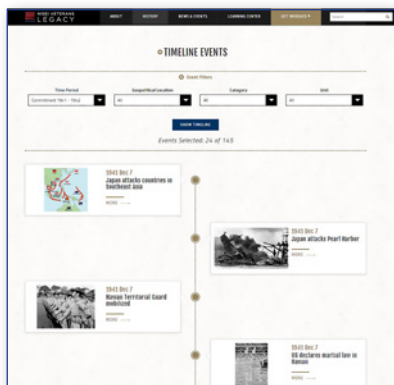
NISEI VETERANS LEGACY

ABOUT HISTORY NEWS & EVENTS LEARNING CENTER GET INVOLVED

TIMELINE EVENTS

Event Filters

Time Period
Geographical Location
Category
Unit

Government 1941 - 1942
All
All
All

SHOW TIMELINE

Events Selected: 24 of 145

1941 Dec 7
Japan attacks countries in Southeast Asia
MORE

1941 Dec 7
Japan attacks Pearl Harbor
MORE

1941 Dec 7
Hawaii Territorial Guard mobilized
MORE

1941 Dec 7
US declares martial law in Hawaii
MORE